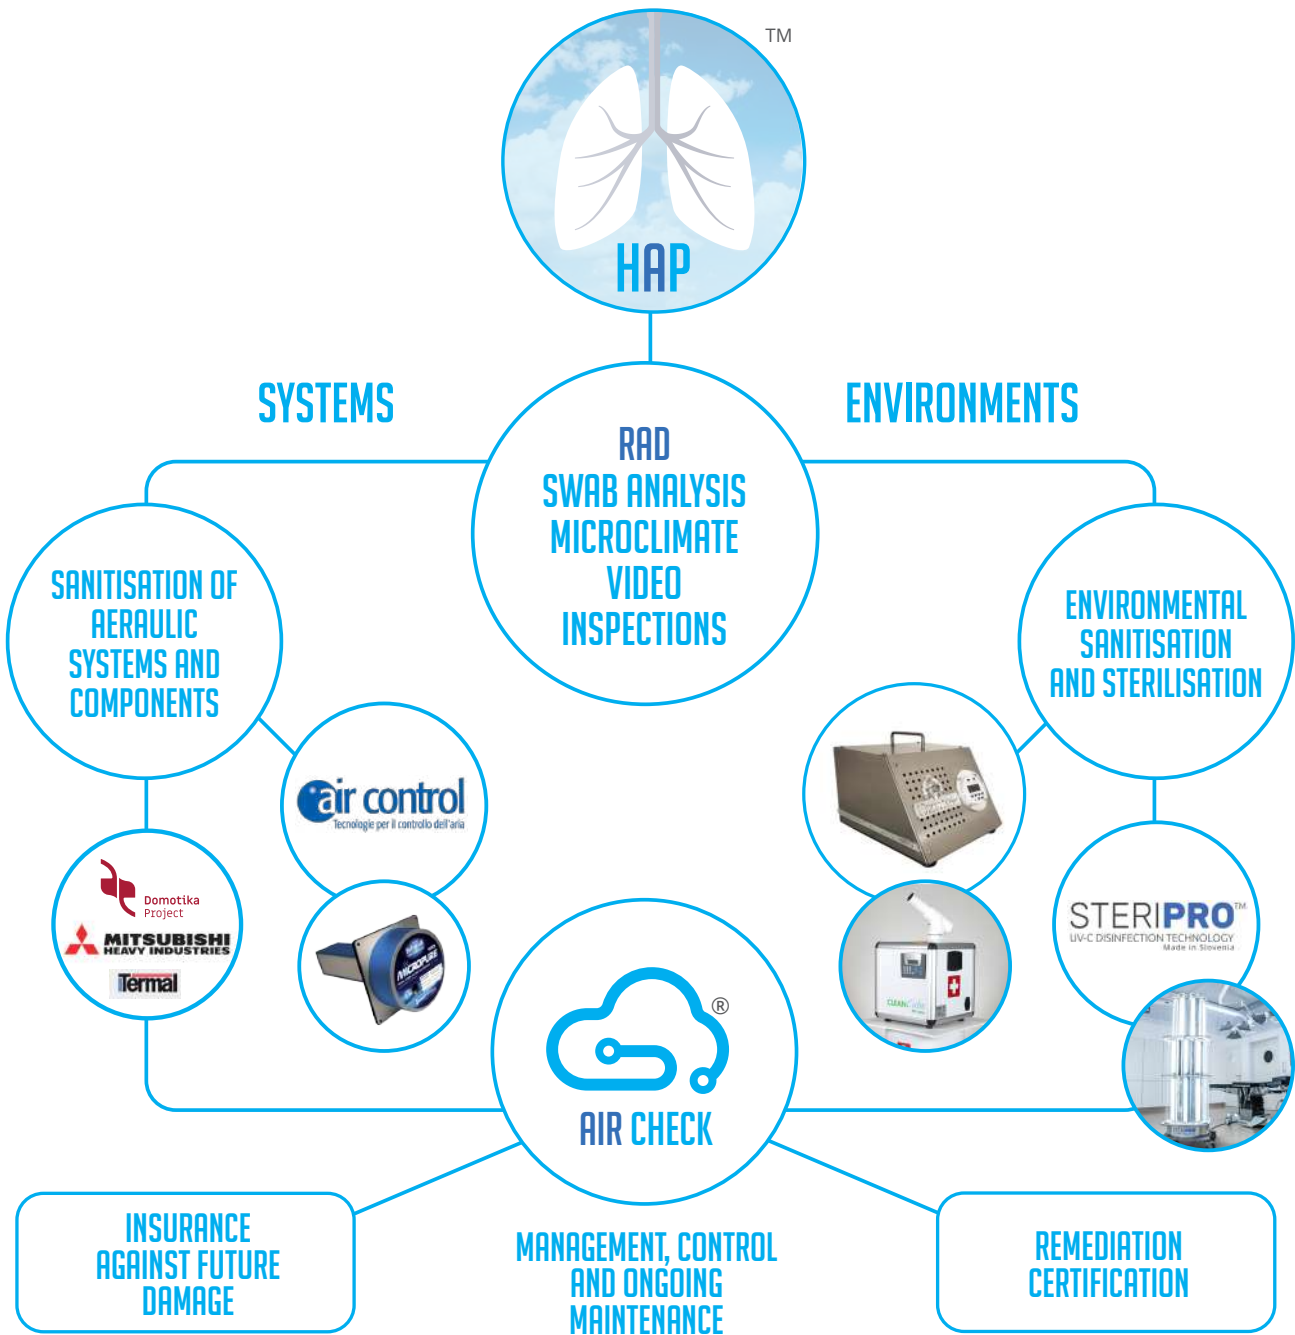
TM
HAP

SYSTEMS

ENVIRONMENTS

RAD
SWAB ANALYSIS
MICROCLIMATE
VIDEO
INSPECTIONS

SANITISATION OF AERAULIC SYSTEMS AND COMPONENTS

ENVIRONMENTAL SANITISATION AND STERILISATION

air control
Tecnologie per il controllo dell'aria

Domotika Project
MITSUBISHI HEAVY INDUSTRIES
Termal

MICROPURE

STERIPRO™
UV-C DISINFECTION TECHNOLOGY
Made in Slovenia

®
AIR CHECK

INSURANCE AGAINST FUTURE DAMAGE

MANAGEMENT, CONTROL AND ONGOING MAINTENANCE

REMEDIATION CERTIFICATION